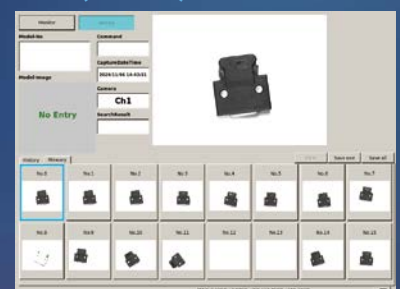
Monitor
Model-No
Command
Model-Image
CaptureDateTime
2024/11/06 14:43:01
Camera
Ch1
No Entry
SearchResult
History Memory
Save next Save all
No.0
No.1
No.2
No.3
No.4
No.5
No.6
No.7
No.8
No.9
No.10
No.11
No.12
No.13
No.14
No.15